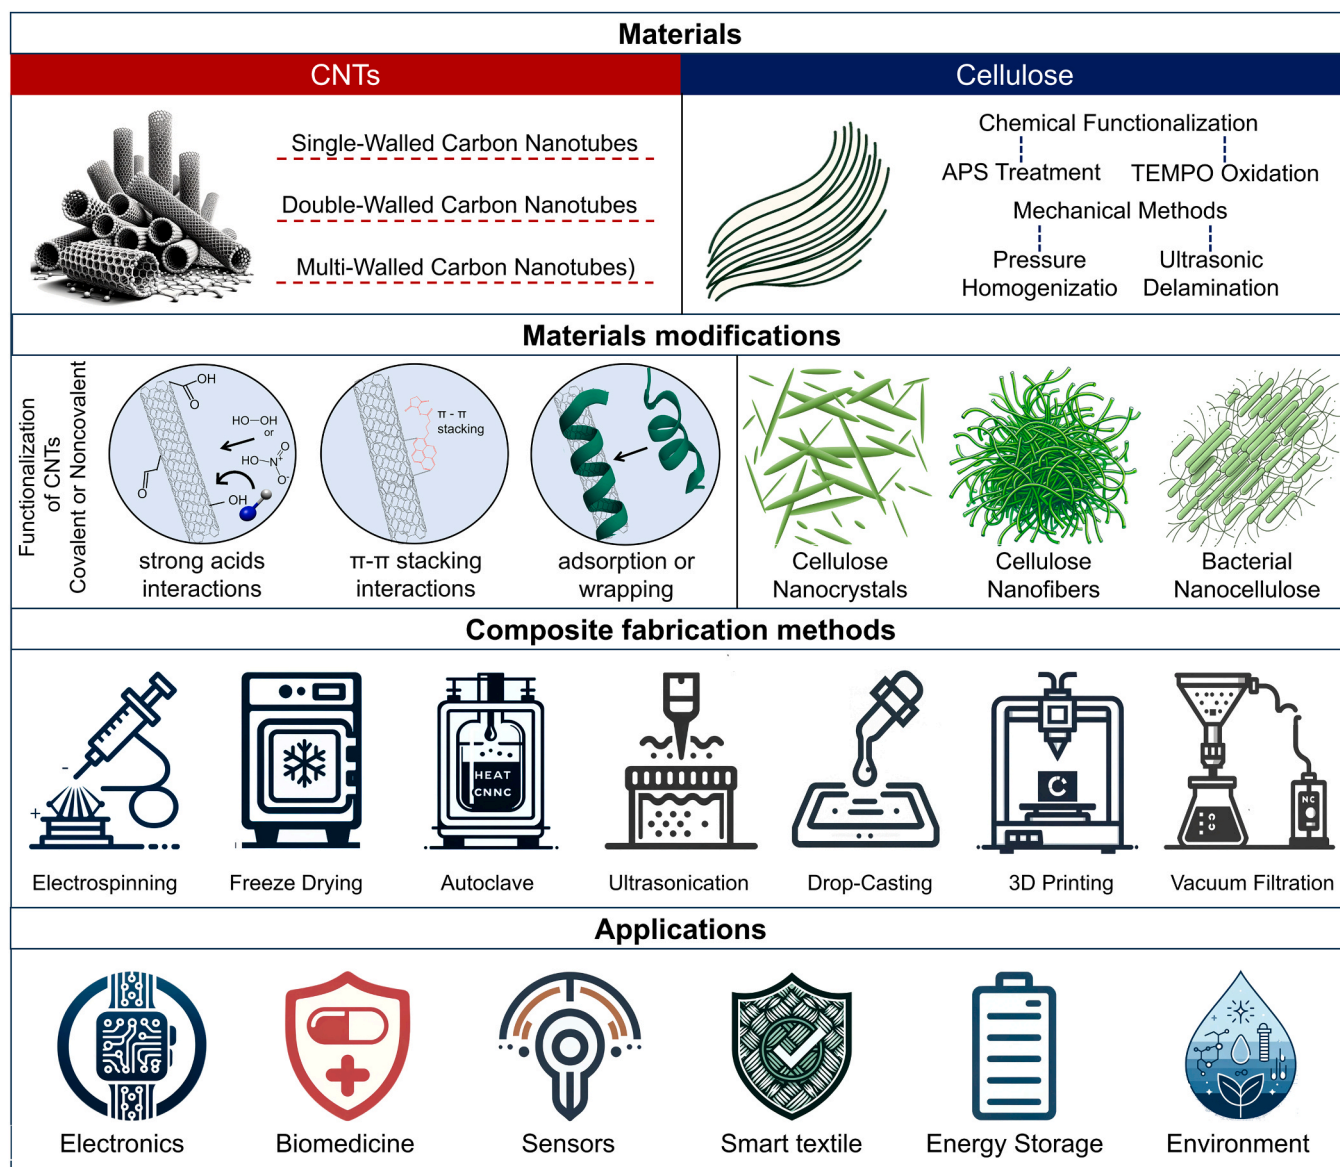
Materials

CNTs

Single-Walled Carbon Nanotubes

Double-Walled Carbon Nanotubes

Multi-Walled Carbon Nanotubes)

Cellulose

Chemical Functionalization

APS Treatment

TEMPO Oxidation

Mechanical Methods

Pressure Homogenizatio

Ultrasonic Delamination

Materials modifications

Functionalization of CNTs Covalent or Noncovalent

OH

HO—OH or

HO—N

OH

strong acids interactions

π - π stacking

π-π stacking interactions

adsorption or wrapping

Cellulose Nanocrystals

Cellulose Nanofibers

Bacterial Nanocellulose

Composite fabrication methods

Electrospinning

Freeze Drying

HEAT CNNC

Autoclave

Ultrasonication

Drop-Casting

3D Printing

NC

Vacuum Filtration

Applications

Electronics

Biomedicine

Sensors

Smart textile

Energy Storage

Environment